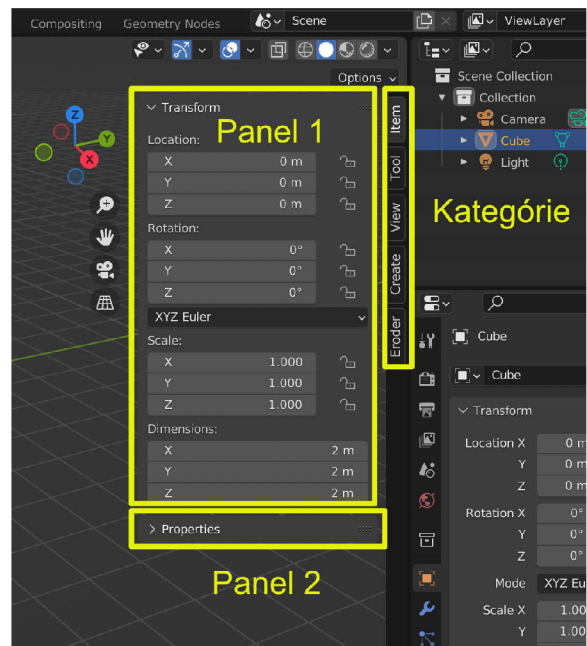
Compositing Geometry Nodes Scene ViewLayer

Options

Transform

Panel 1

Location:
X 0 m
Y 0 m
Z 0 m

Rotation:
X 0°
Y 0°
Z 0°

XYZ Euler

Scale:
X 1.000
Y 1.000
Z 1.000

Dimensions:
X 2 m
Y 2 m
Z 2 m

Properties

Panel 2

Item
Tool
View
Create
Eroder

Kategórie

Scene Collection
Collection
Camera
Cube
Light

Cube
Cube

Transform
Location X 0 m
Y 0 m
Z 0 m
Rotation X 0°
Y 0°
Z 0°
Mode XYZ Eu
Scale X 1.00
Y 1.00